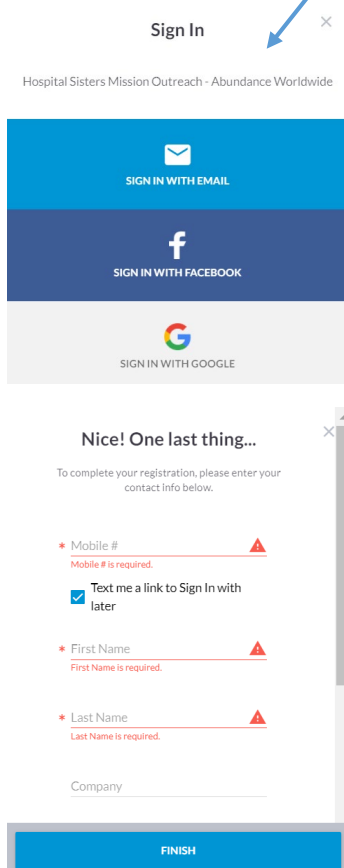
Sign In

×

Hospital Sisters Mission Outreach - Abundance Worldwide

SIGN IN WITH EMAIL

SIGN IN WITH FACEBOOK

SIGN IN WITH GOOGLE

×

Nice! One last thing...

To complete your registration, please enter your contact info below.

* Mobile #
Mobile # is required.

Text me a link to Sign In with later

* First Name
First Name is required.

* Last Name
Last Name is required.

Company

FINISH